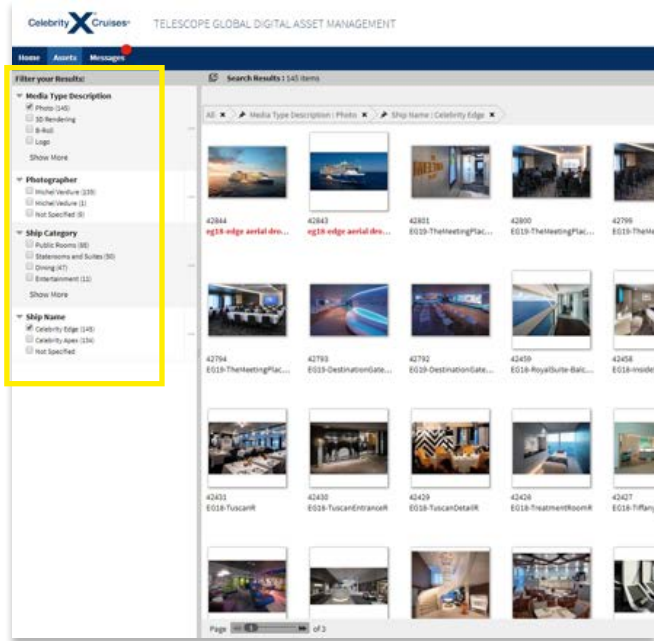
Celebrity X Cruises TELESCOPE GLOBAL DIGITAL ASSET MANAGEMENT

Home Assets Messages

Filter your Results:

Media Type Description
Photo (145)
3D Rendering
B-Roll
Logo
Show More

Photographer
Michel Verdure (155)
Michel Verdure (1)
Not Specified (9)

Ship Category
Public Rooms (88)
Staterooms and Suites (50)
Dining (47)
Entertainment (11)
Show More

Ship Name
Celebrity Edge (145)
Celebrity Apex (134)
Not Specified

Search Results : 145 items

All ✖ Media Type Description : Photo ✖ Ship Name : Celebrity Edge ✖

42844 eg18-edge aerial dro...
42843 eg18-edge aerial dro...
42801 EG19-TheMeetingPlac...
42800 EG19-TheMeetingPlac...
42799 EG19-TheMe
42794 EG19-TheMeetingPlac...
42793 EG19-DestinationGate...
42792 EG19-DestinationGate...
42459 EG18-RoyalSuite-Balc...
42458 EG18-Inside
42431 EG18-TuscanR
42430 EG18-TuscanEntranceR
42429 EG18-TuscanDetailR
42428 EG18-TreatmentRoomR
42427 EG18-Tiffany

Page 1 of 3